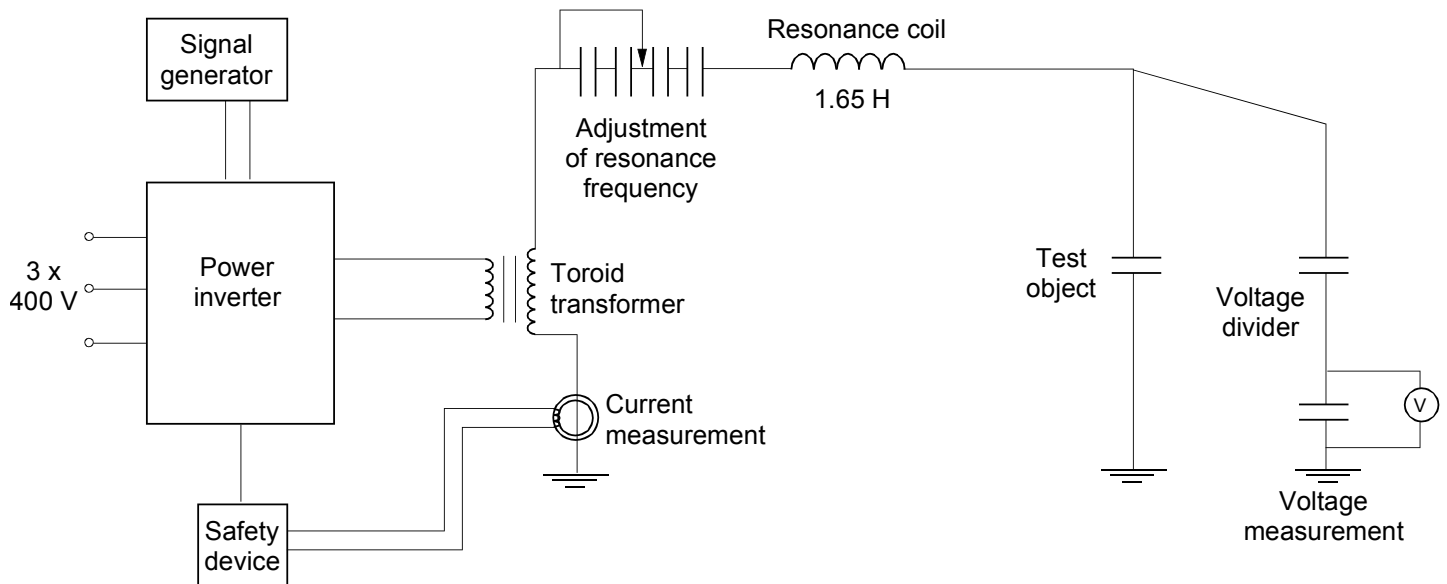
Signal generator

Resonance coil

1.65 H

Adjustment of resonance frequency

3 x 400 V

Power inverter

Toroid transformer

Test object

Voltage divider

V

Current measurement

Safety device

Voltage measurement